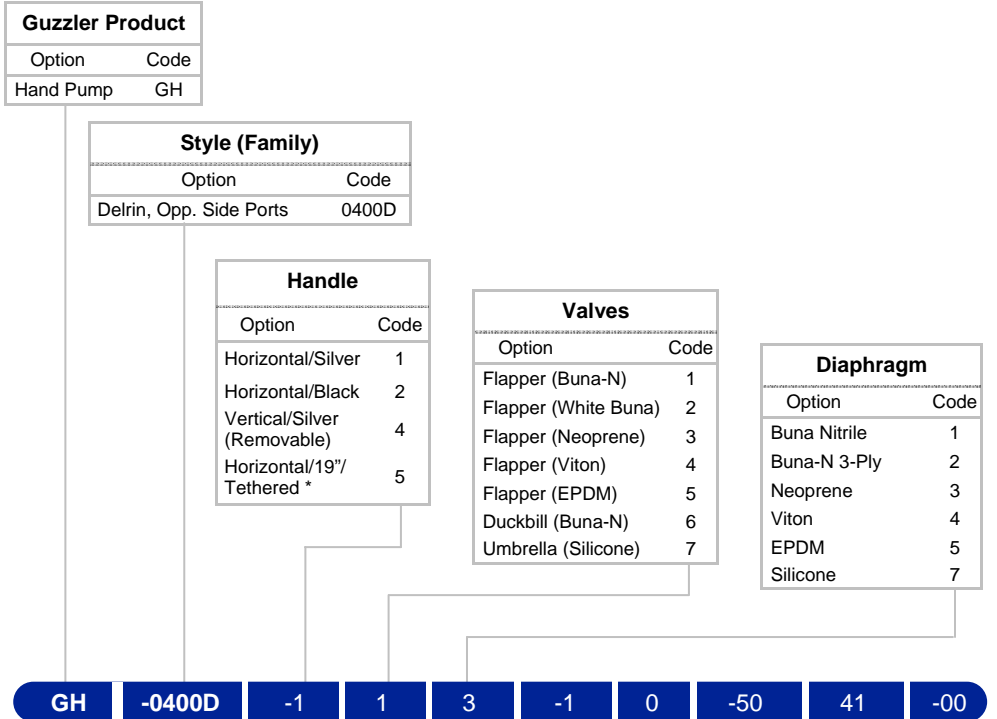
**Guzzler Product**

| Option | Code |
|---|---|
| Hand Pump | GH |

**Style (Family)**

| Option | Code |
|---|---|
| Delrin, Opp. Side Ports | 0400D |

**Handle**

| Option | Code |
|---|---|
| Horizontal/Silver | 1 |
| Horizontal/Black | 2 |
| Vertical/Silver (Removable) | 4 |
| Horizontal/19"/ Tethered * | 5 |

**Valves**

| Option | Code |
|---|---|
| Flapper (Buna-N) | 1 |
| Flapper (White Buna) | 2 |
| Flapper (Neoprene) | 3 |
| Flapper (Viton) | 4 |
| Flapper (EPDM) | 5 |
| Duckbill (Buna-N) | 6 |
| Umbrella (Silicone) | 7 |

**Diaphragm**

| Option | Code |
|---|---|
| Buna Nitrile | 1 |
| Buna-N 3-Ply | 2 |
| Neoprene | 3 |
| Viton | 4 |
| EPDM | 5 |
| Silicone | 7 |

GH -0400D -1 1 3 -1 0 -50 41 -00